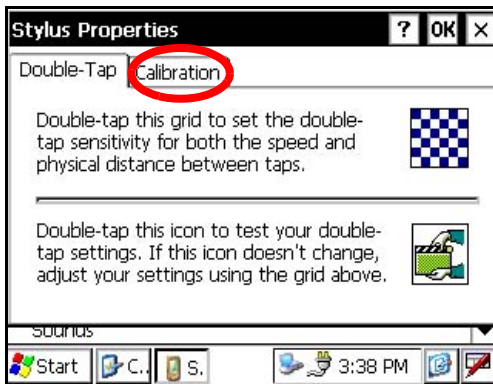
Stylus Properties ? OK ×

Double-Tap Calibration

Double-tap this grid to set the double-tap sensitivity for both the speed and physical distance between taps.

Double-tap this icon to test your double-tap settings. If this icon doesn't change, adjust your settings using the grid above.

Sounds

Start C. S. 3:38 PM